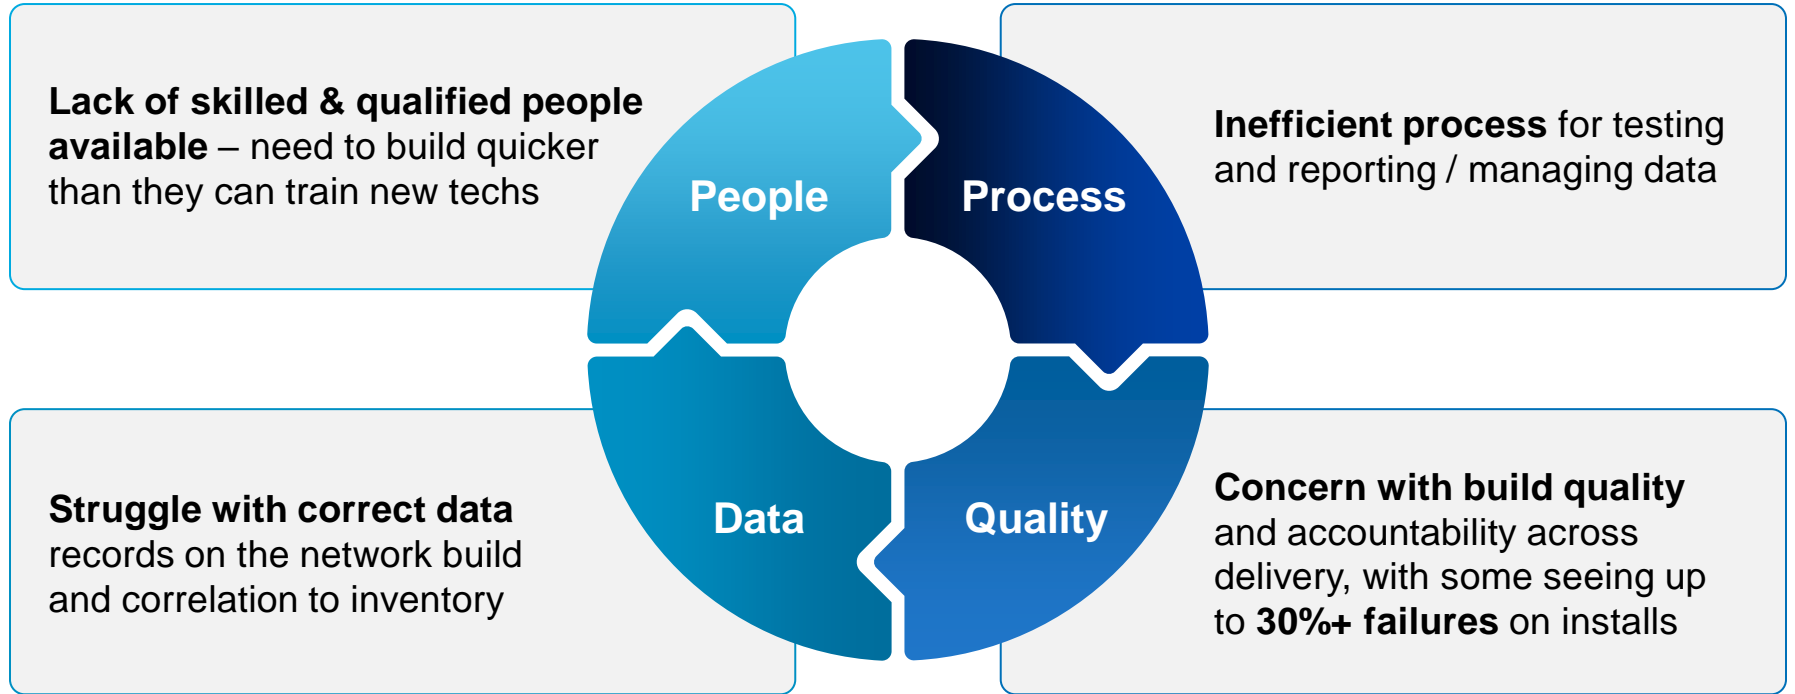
Lack of skilled & qualified people available – need to build quicker than they can train new techs

People

Process

Inefficient process for testing and reporting / managing data

Struggle with correct data records on the network build and correlation to inventory

Data

Quality

Concern with build quality and accountability across delivery, with some seeing up to 30%+ failures on installs